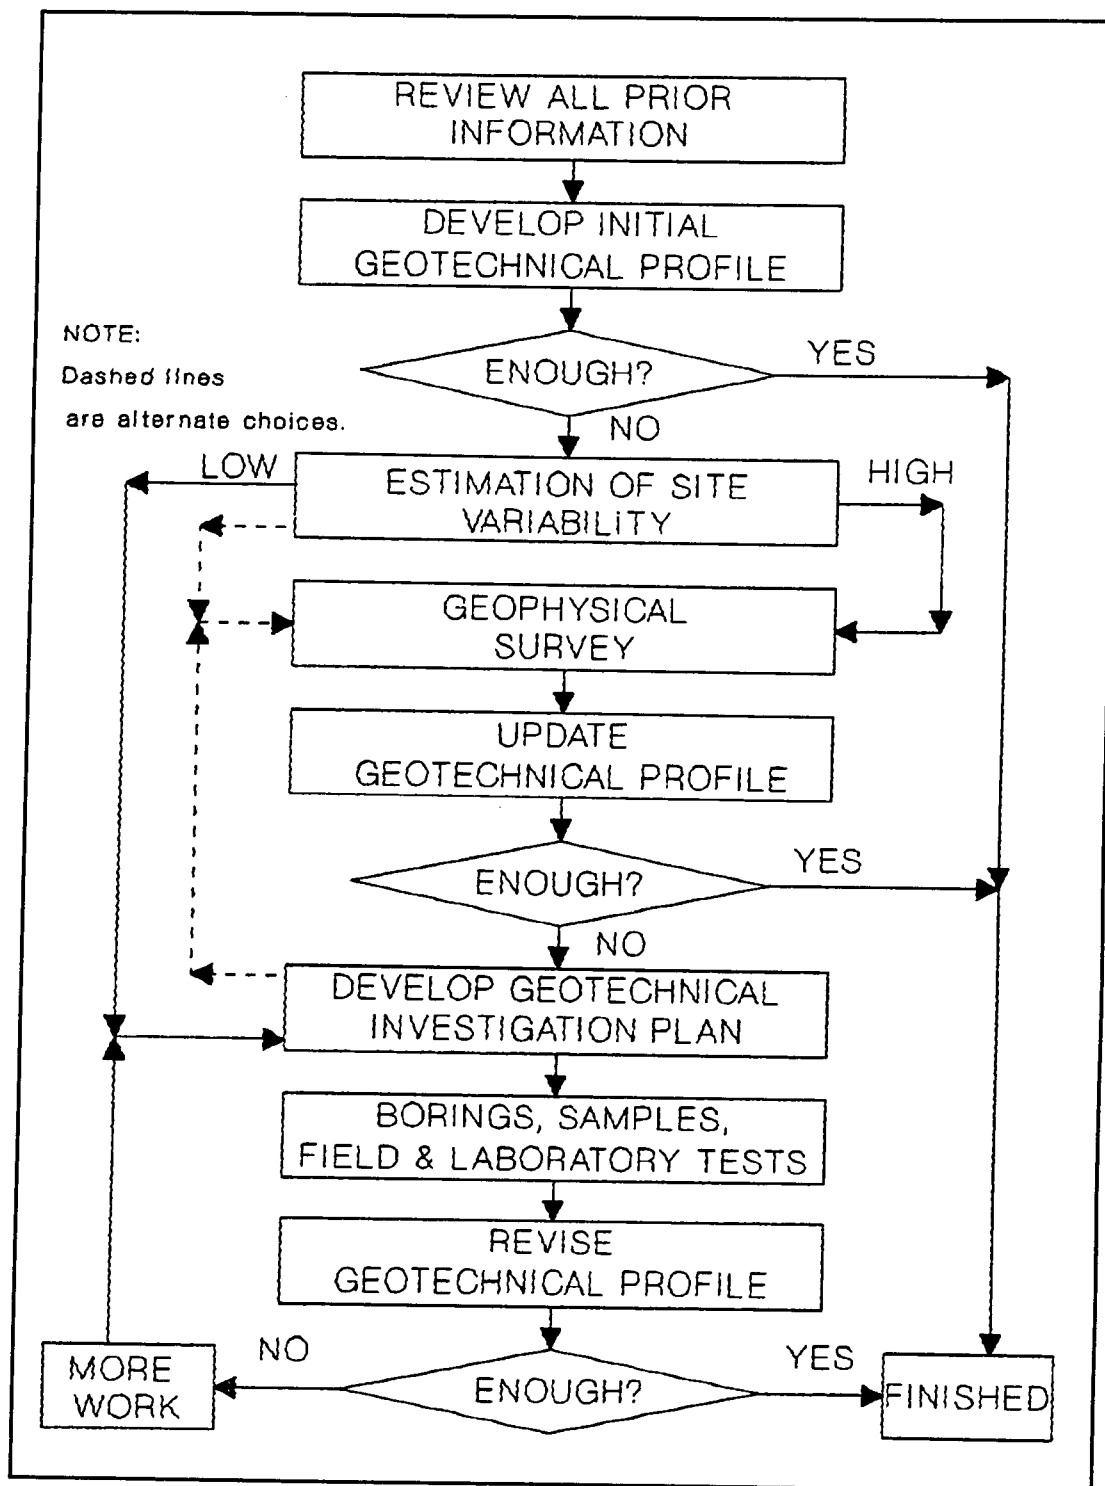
REVIEW ALL PRIOR INFORMATION

DEVELOP INITIAL GEOTECHNICAL PROFILE

NOTE:
Dashed lines are alternate choices.

ENOUGH?

YES

NO

LOW

ESTIMATION OF SITE VARIABILITY

HIGH

GEOPHYSICAL SURVEY

UPDATE GEOTECHNICAL PROFILE

ENOUGH?

YES

NO

DEVELOP GEOTECHNICAL INVESTIGATION PLAN

BORINGS, SAMPLES, FIELD & LABORATORY TESTS

REVISE GEOTECHNICAL PROFILE

NO

MORE WORK

ENOUGH?

YES

FINISHED